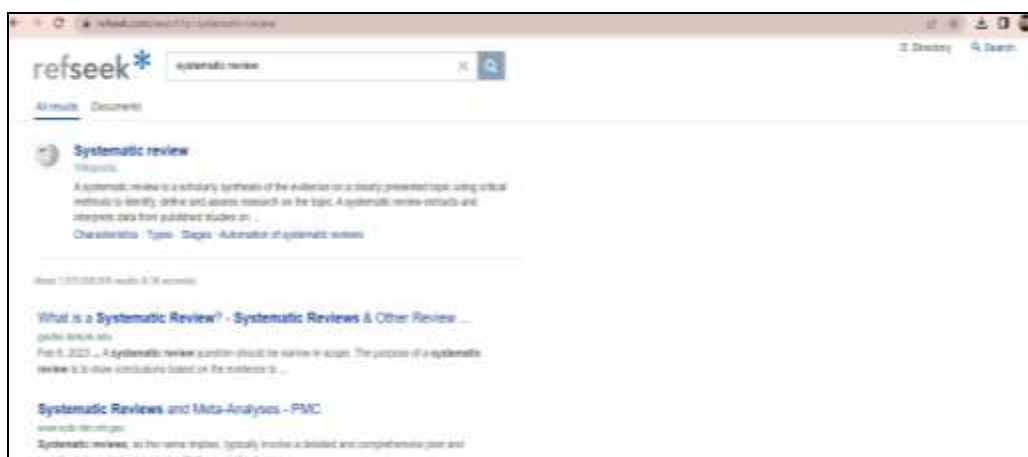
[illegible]

refseek

systematic review

Directory

Search

All results

Documents

Systematic review

Wikipedia

A systematic review is a scholarly synthesis of the evidence on a clearly presented topic using critical methods to identify, define and assess research on the topic. A systematic review extracts and interprets data from published studies on ...

Characteristics · Types · Stages · Automation of systematic reviews

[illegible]

What is a Systematic Review? - Systematic Reviews & Other Review ...

guides.temple.edu

Feb 6, 2023 ... A systematic review question should be narrow in scope. The purpose of a systematic review is to draw conclusions based on the evidence to ...

Systematic Reviews and Meta-Analyses - PMC

www.ncbi.nlm.nih.gov

Systematic reviews, as the name implies, typically involve a detailed and comprehensive plan and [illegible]